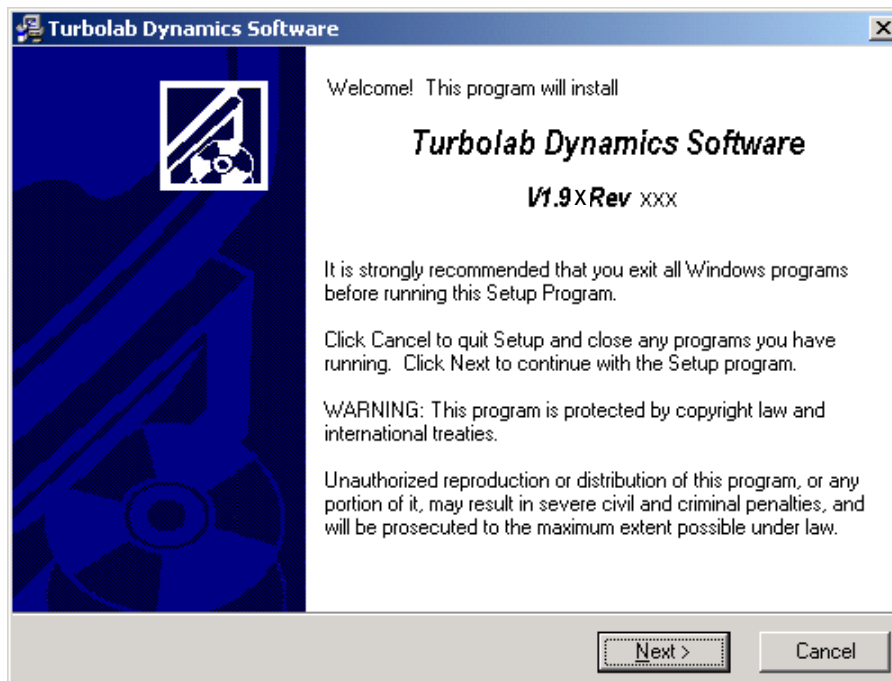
Turbolab Dynamics Software

Welcome! This program will install

Turbolab Dynamics Software

V1.9X Rev XXX

It is strongly recommended that you exit all Windows programs before running this Setup Program.

Click Cancel to quit Setup and close any programs you have running. Click Next to continue with the Setup program.

WARNING: This program is protected by copyright law and international treaties.

Unauthorized reproduction or distribution of this program, or any portion of it, may result in severe civil and criminal penalties, and will be prosecuted to the maximum extent possible under law.

Next >

Cancel